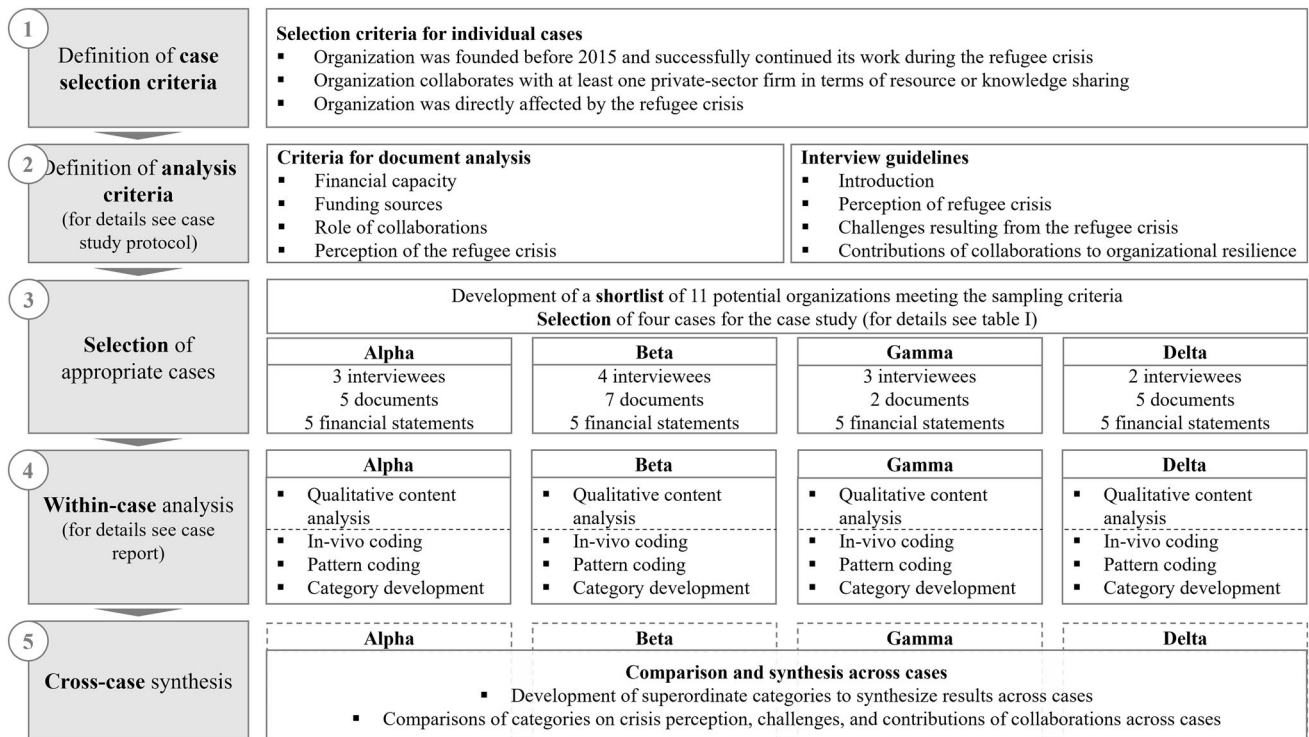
1 Definition of **case selection criteria**

**Selection criteria for individual cases**
- Organization was founded before 2015 and successfully continued its work during the refugee crisis
- Organization collaborates with at least one private-sector firm in terms of resource or knowledge sharing
- Organization was directly affected by the refugee crisis

2 Definition of **analysis criteria** (for details see case study protocol)

**Criteria for document analysis**
- Financial capacity
- Funding sources
- Role of collaborations
- Perception of the refugee crisis

**Interview guidelines**
- Introduction
- Perception of refugee crisis
- Challenges resulting from the refugee crisis
- Contributions of collaborations to organizational resilience

3 **Selection** of appropriate cases

Development of a **shortlist** of 11 potential organizations meeting the sampling criteria
**Selection** of four cases for the case study (for details see table I)

| Alpha | Beta | Gamma | Delta |
|---|---|---|---|
| 3 interviewees | 4 interviewees | 3 interviewees | 2 interviewees |
| 5 documents | 7 documents | 2 documents | 5 documents |
| 5 financial statements | 5 financial statements | 5 financial statements | 5 financial statements |

4 **Within-case** analysis (for details see case report)

**Alpha**
- Qualitative content analysis
- In-vivo coding
- Pattern coding
- Category development

**Beta**
- Qualitative content analysis
- In-vivo coding
- Pattern coding
- Category development

**Gamma**
- Qualitative content analysis
- In-vivo coding
- Pattern coding
- Category development

**Delta**
- Qualitative content analysis
- In-vivo coding
- Pattern coding
- Category development

5 **Cross-case** synthesis

**Alpha** **Beta** **Gamma** **Delta**

**Comparison and synthesis across cases**
- Development of superordinate categories to synthesize results across cases
- Comparisons of categories on crisis perception, challenges, and contributions of collaborations across cases